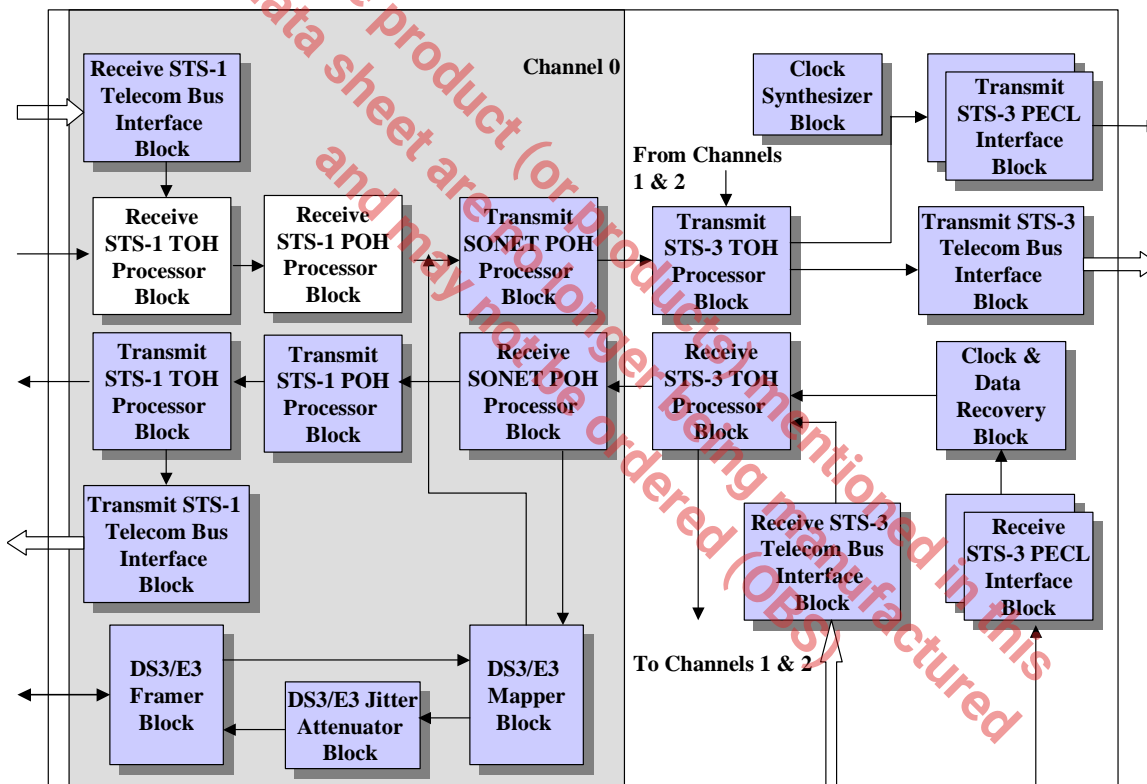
Channel 0

Receive STS-1 Telecom Bus Interface Block

Receive STS-1 TOH Processor Block

Receive STS-1 POH Processor Block

Transmit SONET POH Processor Block

Transmit STS-1 TOH Processor Block

Transmit STS-1 POH Processor Block

Receive SONET POH Processor Block

Transmit STS-1 Telecom Bus Interface Block

DS3/E3 Framer Block

DS3/E3 Jitter Attenuator Block

DS3/E3 Mapper Block

Clock Synthesizer Block

Transmit STS-3 PECL Interface Block

From Channels 1 & 2

Transmit STS-3 TOH Processor Block

Transmit STS-3 Telecom Bus Interface Block

Receive STS-3 TOH Processor Block

Clock & Data Recovery Block

Receive STS-3 Telecom Bus Interface Block

Receive STS-3 PECL Interface Block

To Channels 1 & 2

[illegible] data sheet are no longer being manufactured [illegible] product (or products) mentioned in this and may not be ordered (OBS)